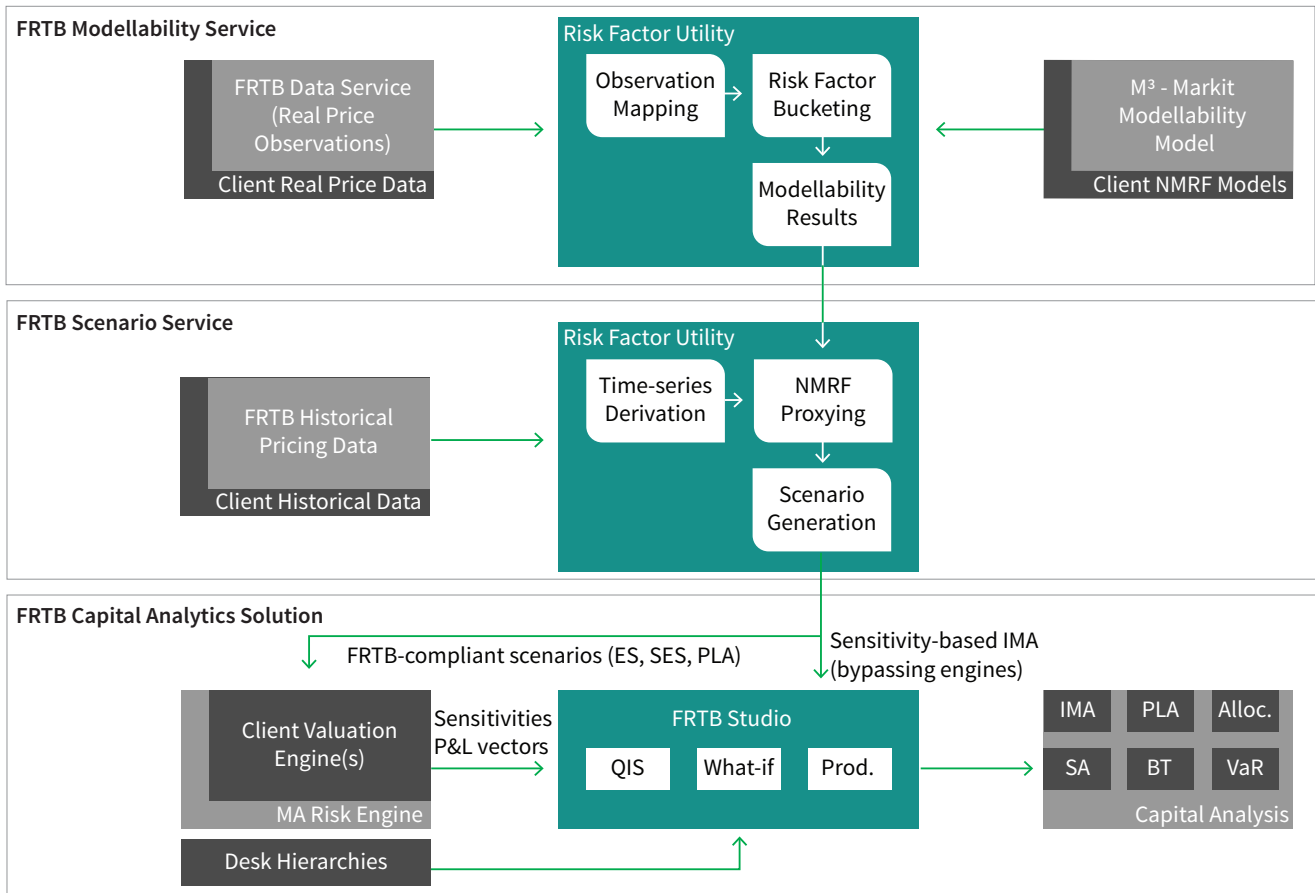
FRTB Modellability Service

Risk Factor Utility

FRTB Data Service (Real Price Observations)

Client Real Price Data

Observation Mapping

Risk Factor Bucketing

Modellability Results

M³ - Markit Modellability Model

Client NMRF Models

FRTB Scenario Service

Risk Factor Utility

FRTB Historical Pricing Data

Client Historical Data

Time-series Derivation

NMRF Proxying

Scenario Generation

FRTB Capital Analytics Solution

FRTB-compliant scenarios (ES, SES, PLA)

Sensitivity-based IMA (bypassing engines)

Client Valuation Engine(s)

MA Risk Engine

Sensitivities P&L vectors

FRTB Studio

QIS

What-if

Prod.

IMA

PLA

Alloc.

SA

BT

VaR

Capital Analysis

Desk Hierarchies